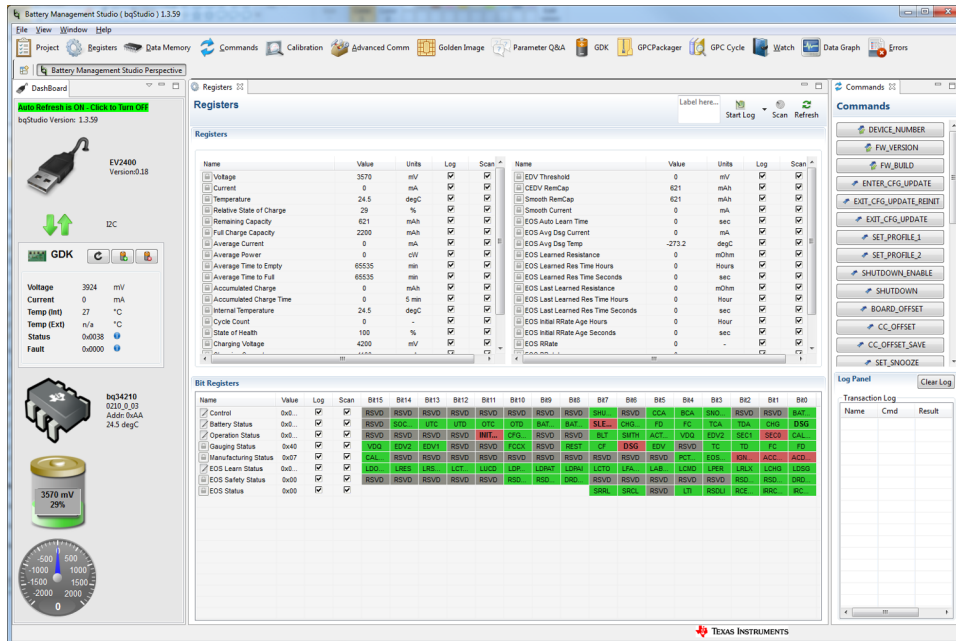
Battery Management Studio ( bqStudio ) 1.3.59

File View Window Help

Project Registers Data Memory Commands Calibration Advanced Comm Golden Image Parameter Q&A GDK GPCPackager GPC Cycle Watch Data Graph Errors

Battery Management Studio Perspective

DashBoard

Auto Refresh is ON - Click to Turn OFF

bqStudio Version: 1.3.59

EV2400
Version:0.18

I2C

GDK

| | | |
|---|---|---|
| Voltage | 3924 | mV |
| Current | 0 | mA |
| Temp (Int) | 27 | °C |
| Temp (Ext) | n/a | °C |
| Status | 0x0038 | |
| Fault | 0x0000 | |

bq34210
0210_0_03
Addr: 0xAA
24.5 degC

3570 mV
29%

-500 0 500 -1000 1000 -1500 1500 -2000 2000 0

Registers

Registers

Label here...

Start Log Scan Refresh

| Name | Value | Units | Log | Scan |
|---|---|---|---|---|
| Voltage | 3570 | mV | ☑ | ☑ |
| Current | 0 | mA | ☑ | ☑ |
| Temperature | 24.5 | degC | ☑ | ☑ |
| Relative State of Charge | 29 | % | ☑ | ☑ |
| Remaining Capacity | 621 | mAh | ☑ | ☑ |
| Full Charge Capacity | 2200 | mAh | ☑ | ☑ |
| Average Current | 0 | mA | ☑ | ☑ |
| Average Power | 0 | cW | ☑ | ☑ |
| Average Time to Empty | 65535 | min | ☑ | ☑ |
| Average Time to Full | 65535 | min | ☑ | ☑ |
| Accumulated Charge | 0 | mAh | ☑ | ☑ |
| Accumulated Charge Time | 0 | 5 min | ☑ | ☑ |
| Internal Temperature | 24.5 | degC | ☑ | ☑ |
| Cycle Count | 0 | - | ☑ | ☑ |
| State of Health | 100 | % | ☑ | ☑ |
| Charging Voltage | 4200 | mV | ☑ | ☑ |

| Name | Value | Units | Log | Scan |
|---|---|---|---|---|
| EDV Threshold | 0 | mV | ☑ | ☑ |
| CEDV RemCap | 621 | mAh | ☑ | ☑ |
| Smooth RemCap | 621 | mAh | ☑ | ☑ |
| Smooth Current | 0 | mA | ☑ | ☑ |
| EOS Auto Learn Time | 0 | sec | ☑ | ☑ |
| EOS Avg Dsg Current | 0 | mA | ☑ | ☑ |
| EOS Avg Dsg Temp | -273.2 | degC | ☑ | ☑ |
| EOS Learned Resistance | 0 | mOhm | ☑ | ☑ |
| EOS Learned Res Time Hours | 0 | Hours | ☑ | ☑ |
| EOS Learned Res Time Seconds | 0 | sec | ☑ | ☑ |
| EOS Last Learned Resistance | 0 | mOhm | ☑ | ☑ |
| EOS Last Learned Res Time Hours | 0 | Hour | ☑ | ☑ |
| EOS Last Learned Res Time Seconds | 0 | sec | ☑ | ☑ |
| EOS Initial RRate Age Hours | 0 | Hour | ☑ | ☑ |
| EOS Initial RRate Age Seconds | 0 | sec | ☑ | ☑ |
| EOS RRate | 0 | - | ☑ | ☑ |

Bit Registers

| Name | Value | Log | Scan | Bit15 | Bit14 | Bit13 | Bit12 | Bit11 | Bit10 | Bit9 | Bit8 | Bit7 | Bit6 | Bit5 | Bit4 | Bit3 | Bit2 | Bit1 | Bit0 |
|---|---|---|---|---|---|---|---|---|---|---|---|---|---|---|---|---|---|---|---|
| Control | 0x0... | ☑ | ☑ | RSVD | RSVD | RSVD | RSVD | RSVD | RSVD | RSVD | RSVD | SHU... | RSVD | CCA | BCA | SNO... | RSVD | RSVD | BAT... |
| Battery Status | 0x0... | ☑ | ☑ | RSVD | SOC... | UTC | UTD | OTC | OTD | BAT... | BAT... | SLE... | CHG... | FD | FC | TCA | TDA | CHG | DSG |
| Operation Status | 0x0... | ☑ | ☑ | RSVD | RSVD | RSVD | RSVD | INIT... | CFG... | RSVD | RSVD | BLT | SMTH | ACT... | VDQ | EDV2 | SEC1 | SEC0 | CAL... |
| Gauging Status | 0x40 | ☑ | ☑ | VDQ | EDV2 | EDV1 | RSVD | RSVD | FCCX | RSVD | RSVD | REST | CF | DSG | EDV | RSVD | TC | TD | FC | FD |
| Manufacturing Status | 0x07 | ☑ | ☑ | CAL... | RSVD | RSVD | RSVD | RSVD | RSVD | RSVD | RSVD | RSVD | RSVD | PCT... | EOS... | ION... | ACC... | ACD... |
| EOS Learn Status | 0x0... | ☑ | ☑ | LDO... | LRES | LRS... | LCT... | LUCD | LDP... | LDPAT | LDPAI | LCTO | LFA... | LAB... | LCMD | LPER | LRLX | LCHG | LDSG |
| EOS Safety Status | 0x00 | ☑ | ☑ | RSVD | RSVD | RSVD | RSVD | RSVD | RSD... | RSD... | DRD... | RSVD | RSVD | RSVD | RSVD | RSVD | RSVD | RSD... | DRD... |
| EOS Status | 0x00 | ☑ | ☑ | | | | | | | | | SRRL | SRCL | RSVD | LTI | RSDLI | RCE... | IRRC... | IRC... |

TEXAS INSTRUMENTS

Commands

Commands

DEVICE_NUMBER
FW_VERSION
FW_BUILD
ENTER_CFG_UPDATE
EXIT_CFG_UPDATE_REINIT
EXIT_CFG_UPDATE
SET_PROFILE_1
SET_PROFILE_2
SHUTDOWN_ENABLE
SHUTDOWN
BOARD_OFFSET
CC_OFFSET
CC_OFFSET_SAVE
SET_SNOOZE

Log Panel
Clear Log

Transaction Log

| Name | Cmd | Result |
|---|---|---|